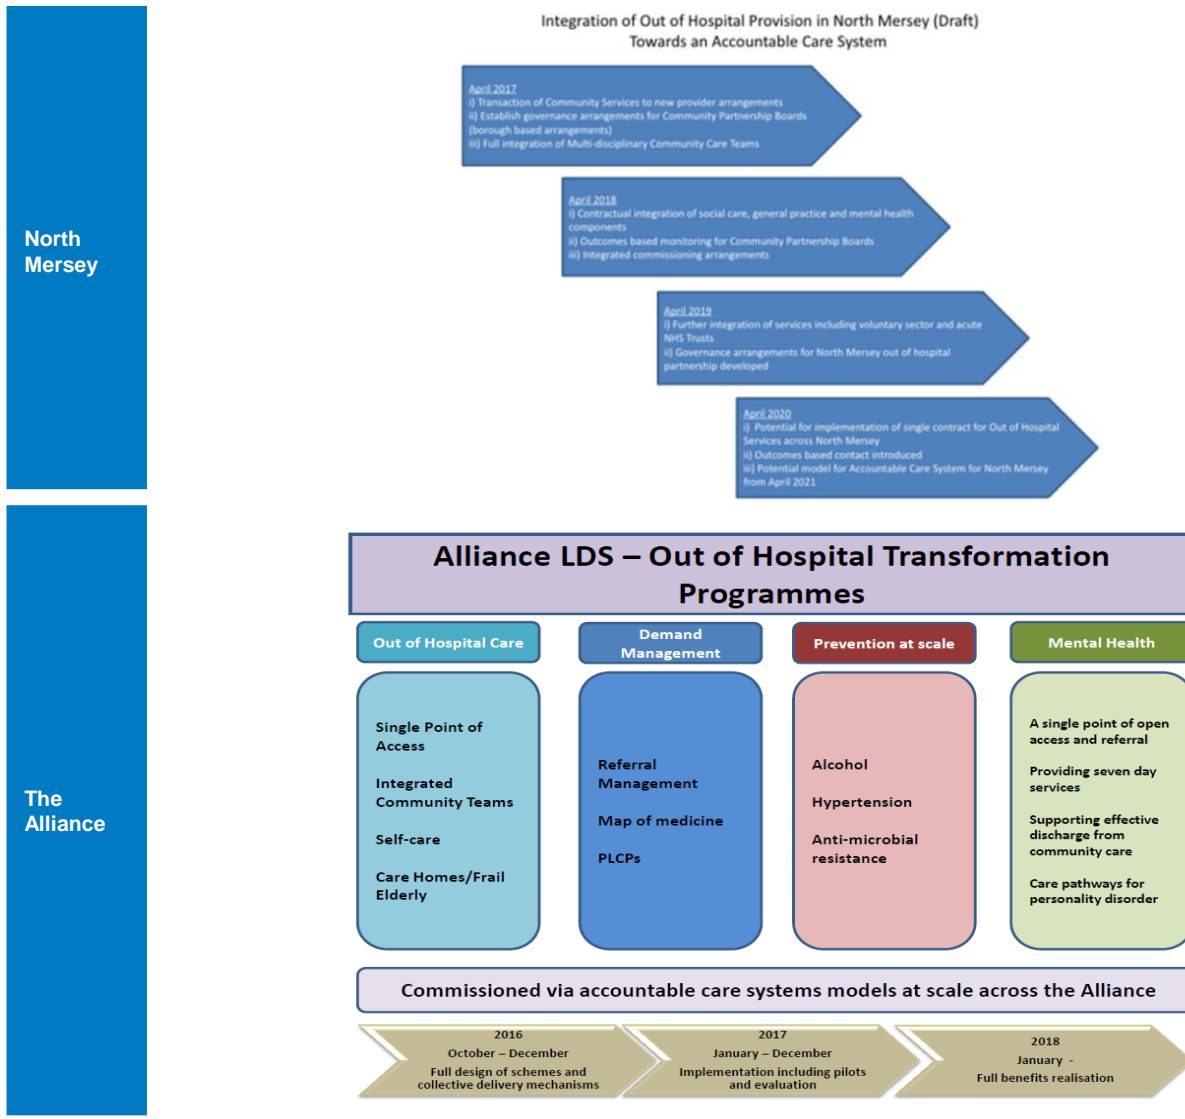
North Mersey

Integration of Out of Hospital Provision in North Mersey (Draft)
Towards an Accountable Care System

April 2017
i) Transaction of Community Services to new provider arrangements
ii) Establish governance arrangements for Community Partnership Boards (borough based arrangements)
iii) Full integration of Multi-disciplinary Community Care Teams

April 2018
i) Contractual integration of social care, general practice and mental health components
ii) Outcomes based monitoring for Community Partnership Boards
iii) Integrated commissioning arrangements

April 2019
i) Further integration of services including voluntary sector and acute NHS Trusts
ii) Governance arrangements for North Mersey out of hospital partnership developed

April 2020
i) Potential for implementation of single contract for Out of Hospital Services across North Mersey
ii) Outcomes based contact introduced
iii) Potential model for Accountable Care System for North Mersey from April 2021

The Alliance

Alliance LDS – Out of Hospital Transformation Programmes

Out of Hospital Care

Single Point of Access

Integrated Community Teams

Self-care

Care Homes/Frail Elderly

Demand Management

Referral Management

Map of medicine

PLCPs

Prevention at scale

Alcohol

Hypertension

Anti-microbial resistance

Mental Health

A single point of open access and referral

Providing seven day services

Supporting effective discharge from community care

Care pathways for personality disorder

Commissioned via accountable care systems models at scale across the Alliance

2016
October – December
Full design of schemes and collective delivery mechanisms

2017
January – December
Implementation including pilots and evaluation

2018
January -
Full benefits realisation